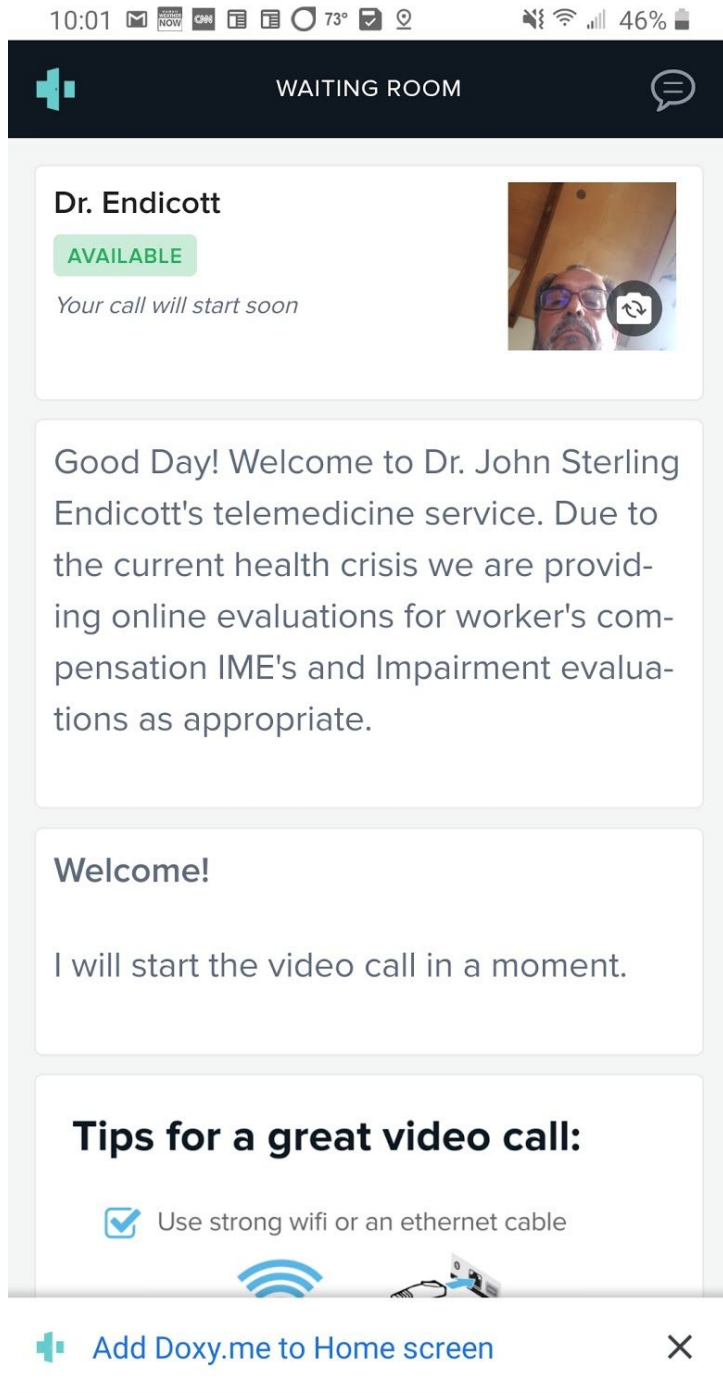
10:01 73° 46%

WAITING ROOM

Dr. Endicott

AVAILABLE

Your call will start soon

Good Day! Welcome to Dr. John Sterling Endicott's telemedicine service. Due to the current health crisis we are providing online evaluations for worker's compensation IME's and Impairment evaluations as appropriate.

Welcome!

I will start the video call in a moment.

Tips for a great video call:

Use strong wifi or an ethernet cable

Add Doxy.me to Home screen